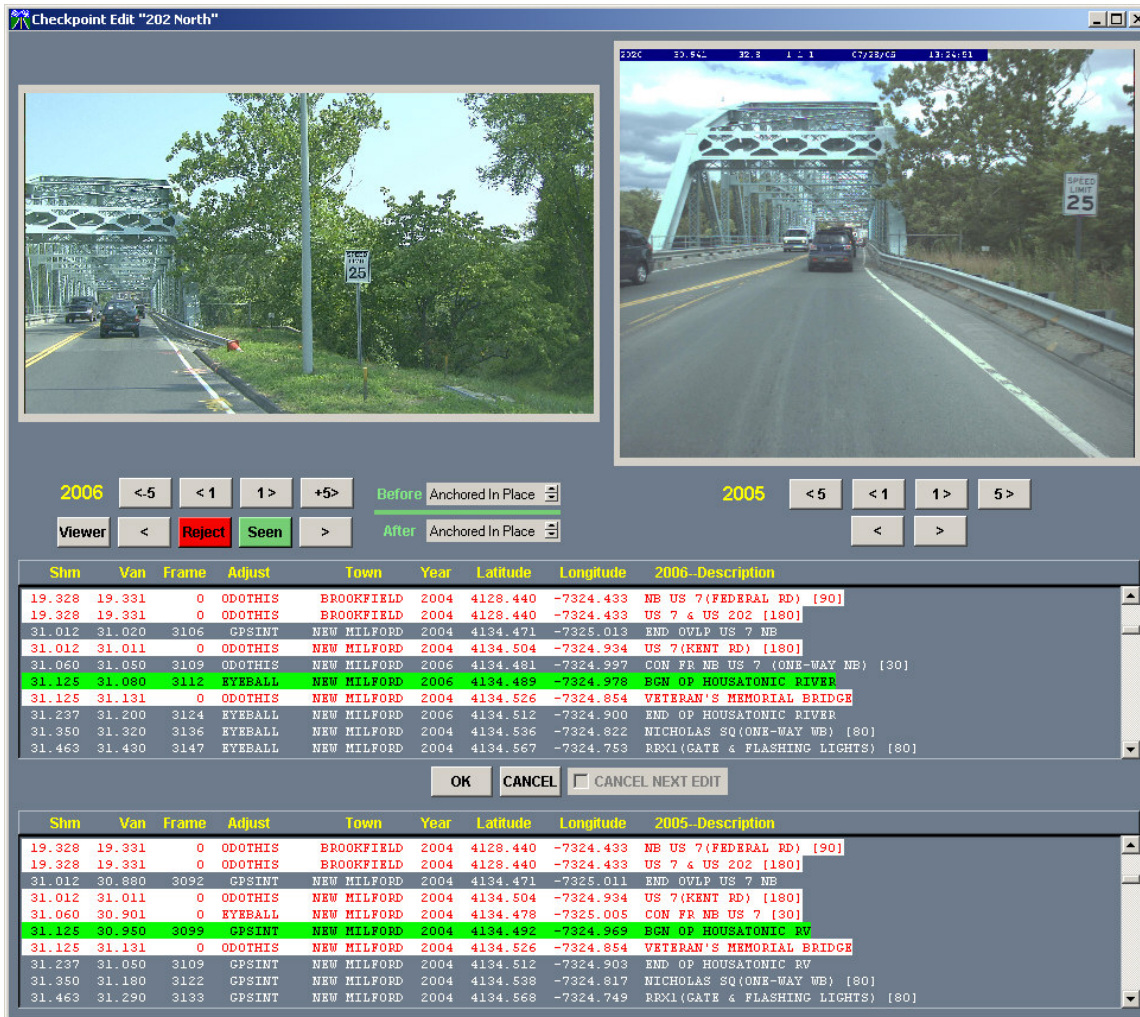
Checkpoint Edit "202 North"

2020 30.541 32.8 1 1 1 07/28/05 13:24:51

SPEED LIMIT 25

SPEED LIMIT 25

2006 <-5 <1 1> +5>
Viewer < Reject Seen >

Before Anchored In Place
After Anchored In Place

2005 <5 <1 1> 5>
< >

| Shm | Van | Frame | Adjust | Town | Year | Latitude | Longitude | 2006--Description |
|---|---|---|---|---|---|---|---|---|
| 19.328 | 19.331 | 0 | ODOTHIS | BROOKFIELD | 2004 | 4128.440 | -7324.433 | NB US 7(FEDERAL RD) [90] |
| 19.328 | 19.331 | 0 | ODOTHIS | BROOKFIELD | 2004 | 4128.440 | -7324.433 | US 7 & US 202 [180] |
| 31.012 | 31.020 | 3106 | GPSINT | NEW MILFORD | 2004 | 4134.471 | -7325.013 | END OVLP US 7 NB |
| 31.012 | 31.011 | 0 | ODOTHIS | NEW MILFORD | 2004 | 4134.504 | -7324.934 | US 7(KENT RD) [180] |
| 31.060 | 31.050 | 3109 | ODOTHIS | NEW MILFORD | 2006 | 4134.481 | -7324.997 | CON FR NB US 7 (ONE-WAY NB) [30] |
| 31.125 | 31.080 | 3112 | EYEBALL | NEW MILFORD | 2006 | 4134.489 | -7324.978 | BGN OP HOUSATONIC RIVER |
| 31.125 | 31.131 | 0 | ODOTHIS | NEW MILFORD | 2004 | 4134.526 | -7324.854 | VETERAN'S MEMORIAL BRIDGE |
| 31.237 | 31.200 | 3124 | EYEBALL | NEW MILFORD | 2006 | 4134.512 | -7324.900 | END OP HOUSATONIC RIVER |
| 31.350 | 31.320 | 3136 | EYEBALL | NEW MILFORD | 2004 | 4134.536 | -7324.822 | NICHOLAS SQ(ONE-WAY WB) [80] |
| 31.463 | 31.430 | 3147 | EYEBALL | NEW MILFORD | 2004 | 4134.567 | -7324.753 | RRX1(GATE & FLASHING LIGHTS) [80] |

OK CANCEL CANCEL NEXT EDIT

| Shm | Van | Frame | Adjust | Town | Year | Latitude | Longitude | 2005--Description |
|---|---|---|---|---|---|---|---|---|
| 19.328 | 19.331 | 0 | ODOTHIS | BROOKFIELD | 2004 | 4128.440 | -7324.433 | NB US 7(FEDERAL RD) [90] |
| 19.328 | 19.331 | 0 | ODOTHIS | BROOKFIELD | 2004 | 4128.440 | -7324.433 | US 7 & US 202 [180] |
| 31.012 | 30.880 | 3092 | GPSINT | NEW MILFORD | 2004 | 4134.471 | -7325.011 | END OVLP US 7 NB |
| 31.012 | 31.011 | 0 | ODOTHIS | NEW MILFORD | 2004 | 4134.504 | -7324.934 | US 7(KENT RD) [180] |
| 31.060 | 30.901 | 0 | EYEBALL | NEW MILFORD | 2004 | 4134.478 | -7325.005 | CON FR NB US 7 [30] |
| 31.125 | 30.950 | 3099 | GPSINT | NEW MILFORD | 2004 | 4134.492 | -7324.969 | BGN OP HOUSATONIC RV |
| 31.125 | 31.131 | 0 | ODOTHIS | NEW MILFORD | 2004 | 4134.526 | -7324.854 | VETERAN'S MEMORIAL BRIDGE |
| 31.237 | 31.050 | 3109 | GPSINT | NEW MILFORD | 2004 | 4134.512 | -7324.903 | END OP HOUSATONIC RV |
| 31.350 | 31.180 | 3122 | GPSINT | NEW MILFORD | 2004 | 4134.538 | -7324.817 | NICHOLAS SQ(ONE-WAY WB) [80] |
| 31.463 | 31.290 | 3133 | GPSINT | NEW MILFORD | 2004 | 4134.568 | -7324.749 | RRX1(GATE & FLASHING LIGHTS) [80] |